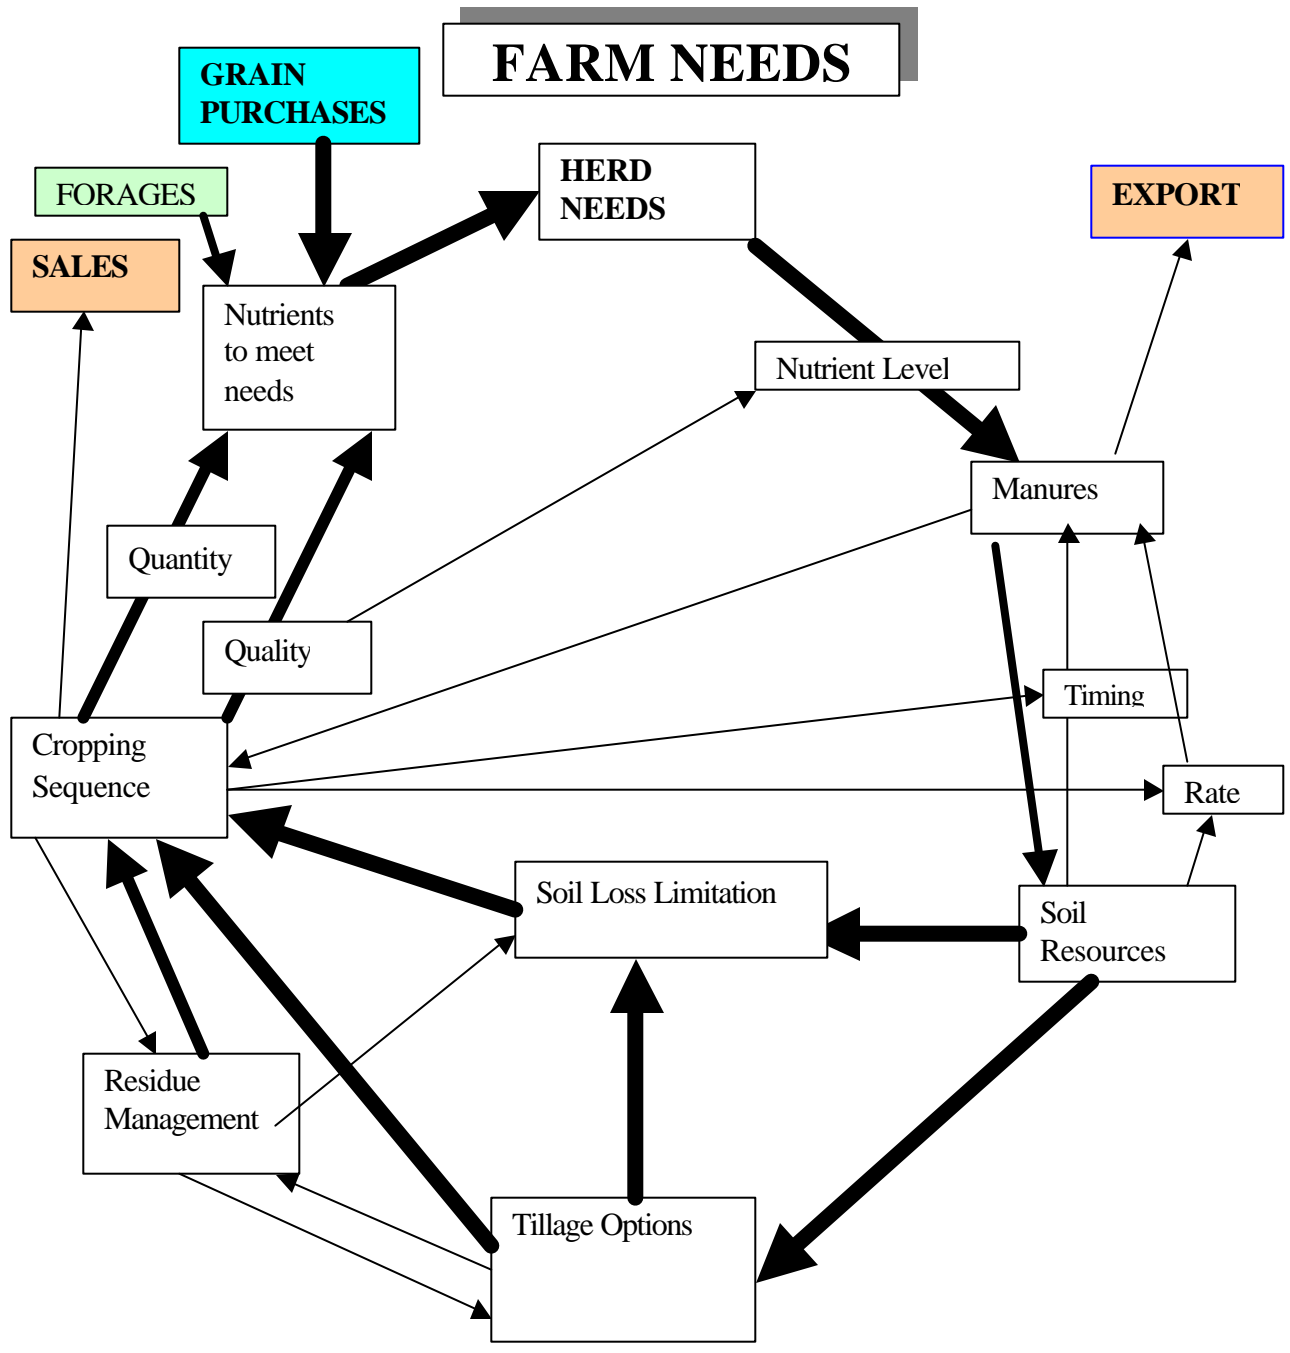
FARM NEEDS

GRAIN PURCHASES

FORAGES

SALES

HERD NEEDS

EXPORT

Nutrients to meet needs

Nutrient Level

Manures

Quantity

Quality

Timing

Cropping Sequence

Rate

Soil Loss Limitation

Soil Resources

Residue Management

Tillage Options